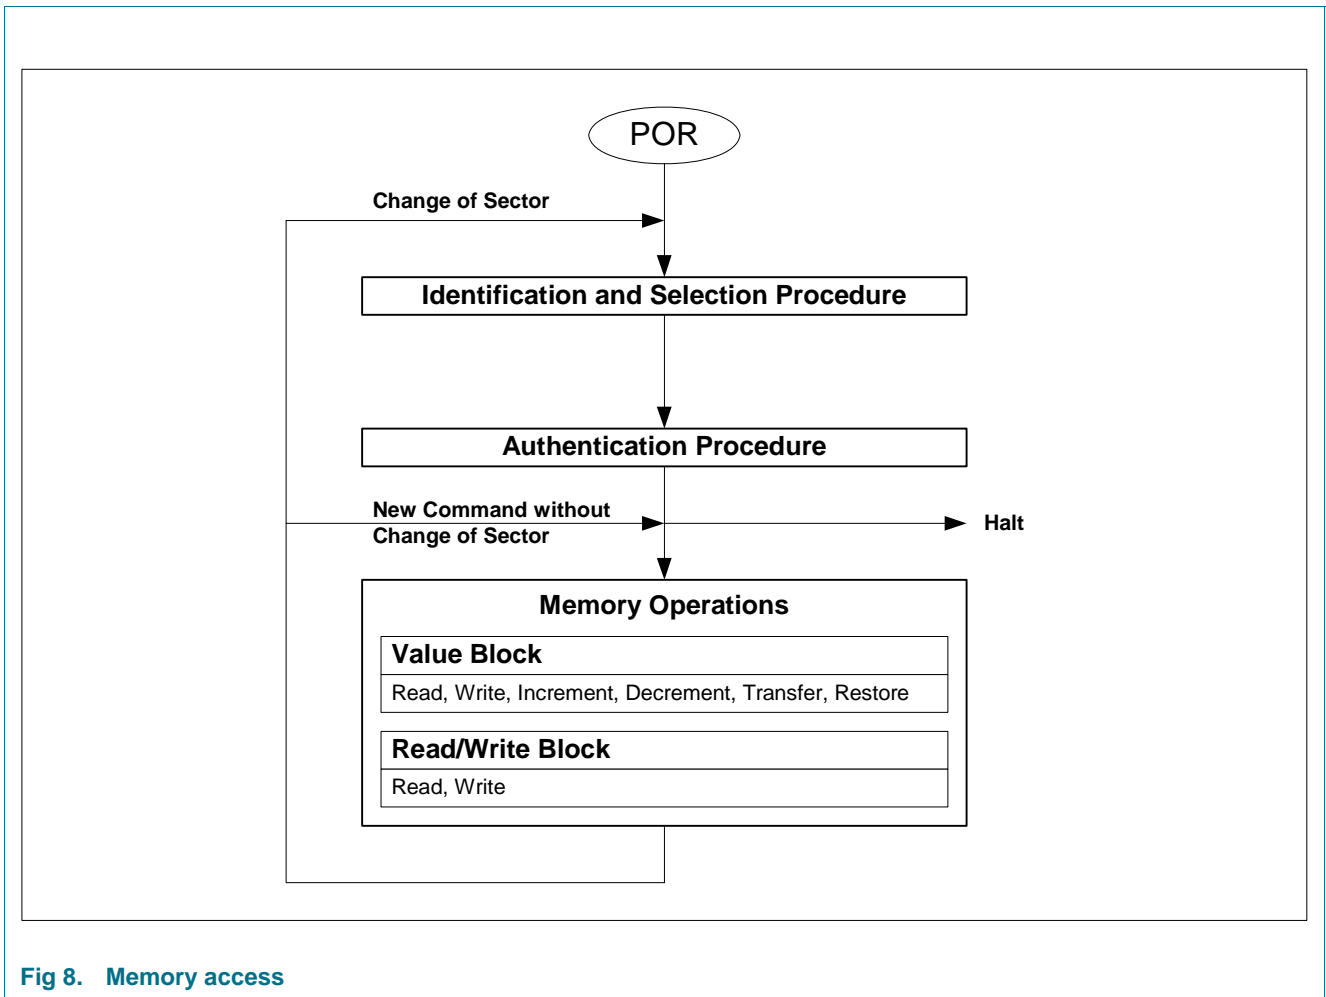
POR

Change of Sector

Identification and Selection Procedure

Authentication Procedure

New Command without Change of Sector

Halt

Memory Operations

Value Block

Read, Write, Increment, Decrement, Transfer, Restore

Read/Write Block

Read, Write

Fig 8. Memory access